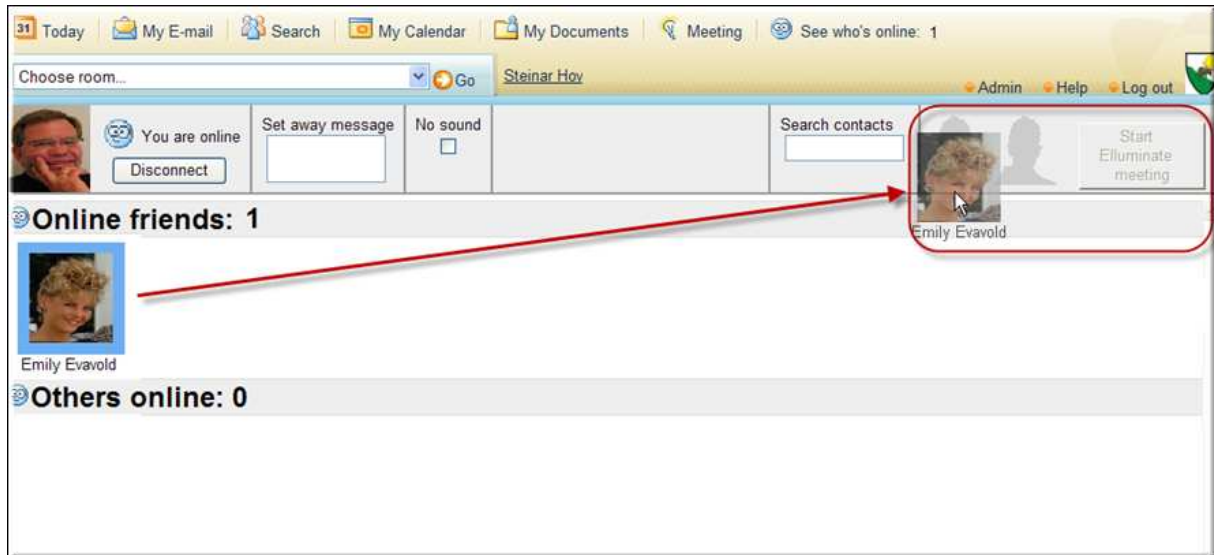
31 Today | My E-mail | Search | My Calendar | My Documents | Meeting | See who's online: 1

Choose room... Go Steinar Hoy

Admin Help Log out

You are online
Disconnect

Set away message

No sound

Search contacts

Start Elluminate meeting

Emily Evavold

Online friends: 1

Emily Evavold

Others online: 0